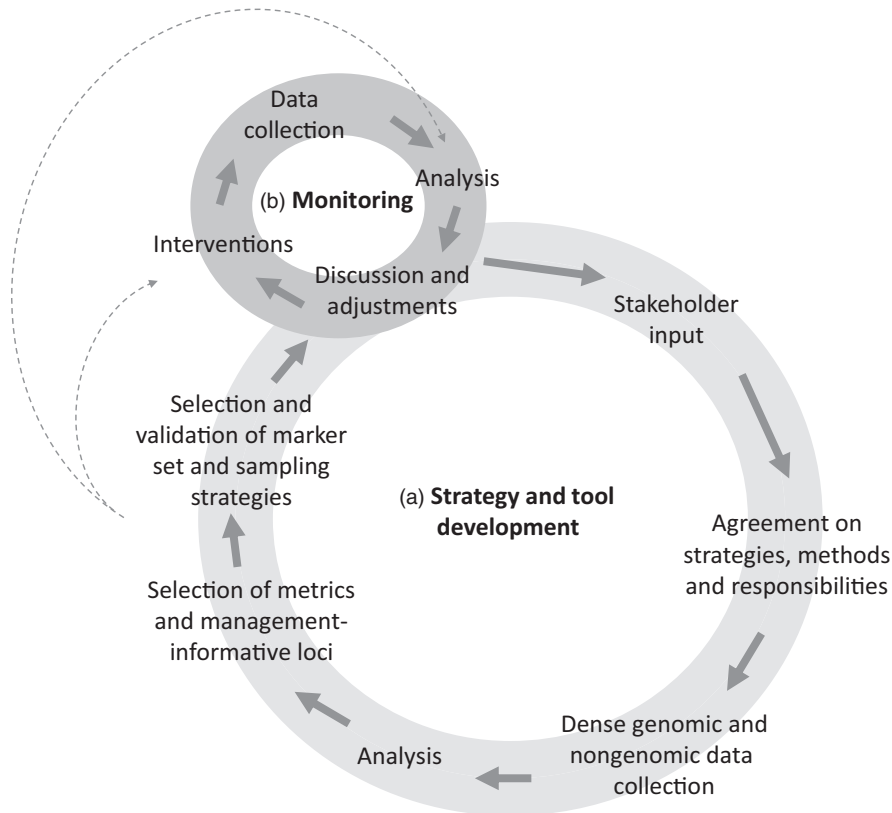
Data collection

Analysis

(b) **Monitoring**

Interventions

Discussion and adjustments

Stakeholder input

Agreement on strategies, methods and responsibilities

Dense genomic and nongenomic data collection

Analysis

Selection of metrics and management-informative loci

Selection and validation of marker set and sampling strategies

(a) **Strategy and tool development**